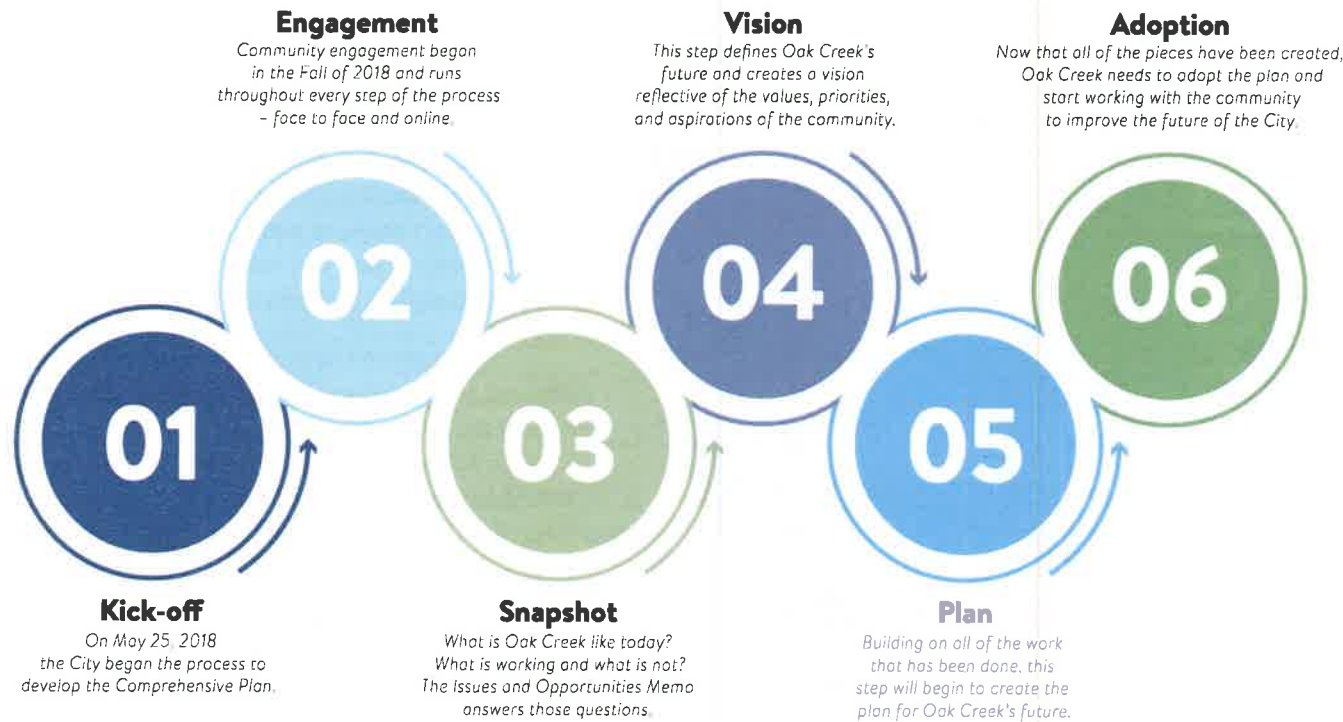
Engagement
Community engagement began in the Fall of 2018 and runs throughout every step of the process - face to face and online.

Vision
This step defines Oak Creek's future and creates a vision reflective of the values, priorities, and aspirations of the community.

Adoption
Now that all of the pieces have been created, Oak Creek needs to adopt the plan and start working with the community to improve the future of the City.

02

04

06

01

03

05

Kick-off
On May 25, 2018 the City began the process to develop the Comprehensive Plan.

Snapshot
What is Oak Creek like today? What is working and what is not? The Issues and Opportunities Memo answers those questions.

Plan
Building on all of the work that has been done, this step will begin to create the plan for Oak Creek's future.